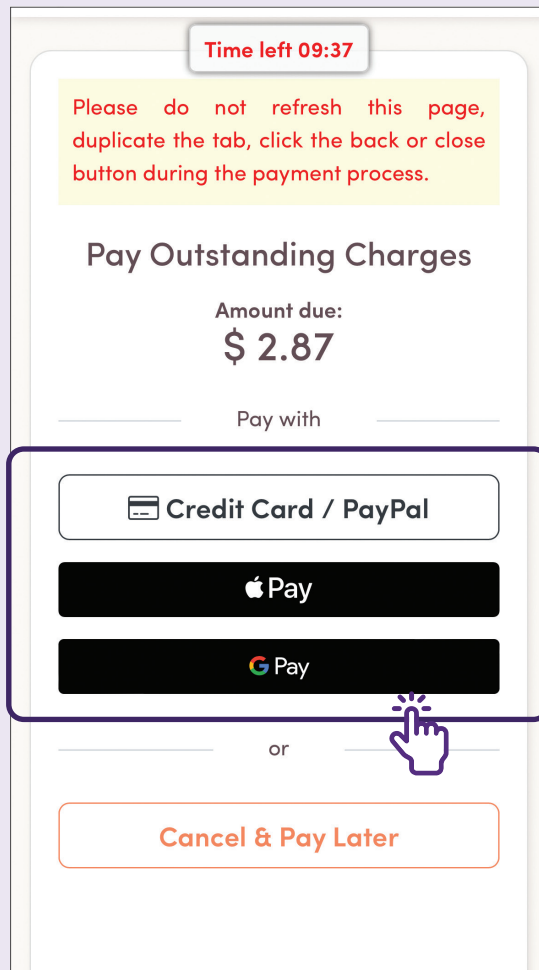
Time left 09:37

Please do not refresh this page, duplicate the tab, click the back or close button during the payment process.

Pay Outstanding Charges

Amount due:
$ 2.87

Pay with

Credit Card / PayPal

Pay

G Pay

or

Cancel & Pay Later